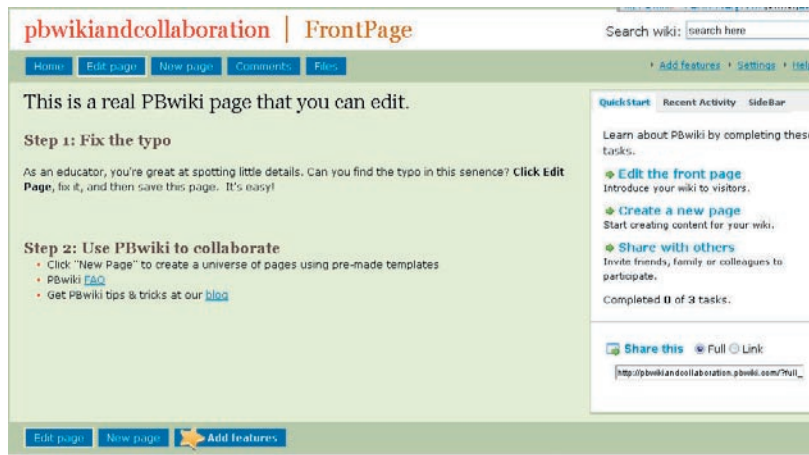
pbwikiandcollaboration | FrontPage

Search wiki: search here

Home Edit page New page Comments Files

Add features · Settings · Hel

This is a real PBwiki page that you can edit.

Step 1: Fix the typo

As an educator, you're great at spotting little details. Can you find the typo in this senence? **Click Edit Page**, fix it, and then save this page. It's easy!

Step 2: Use PBwiki to collaborate

- Click "New Page" to create a universe of pages using pre-made templates
- PBwiki FAQ
- Get PBwiki tips & tricks at our blog

QuickStart Recent Activity SideBar

Learn about PBwiki by completing thes tasks.

Edit the front page
Introduce your wiki to visitors.

Create a new page
Start creating content for your wiki.

Share with others
Invite friends, family or colleagues to participate.

Completed 0 of 3 tasks.

Share this Full Link

http://pbwikiandcollaboration.pbwiki.com/?full_

Edit page New page Add features